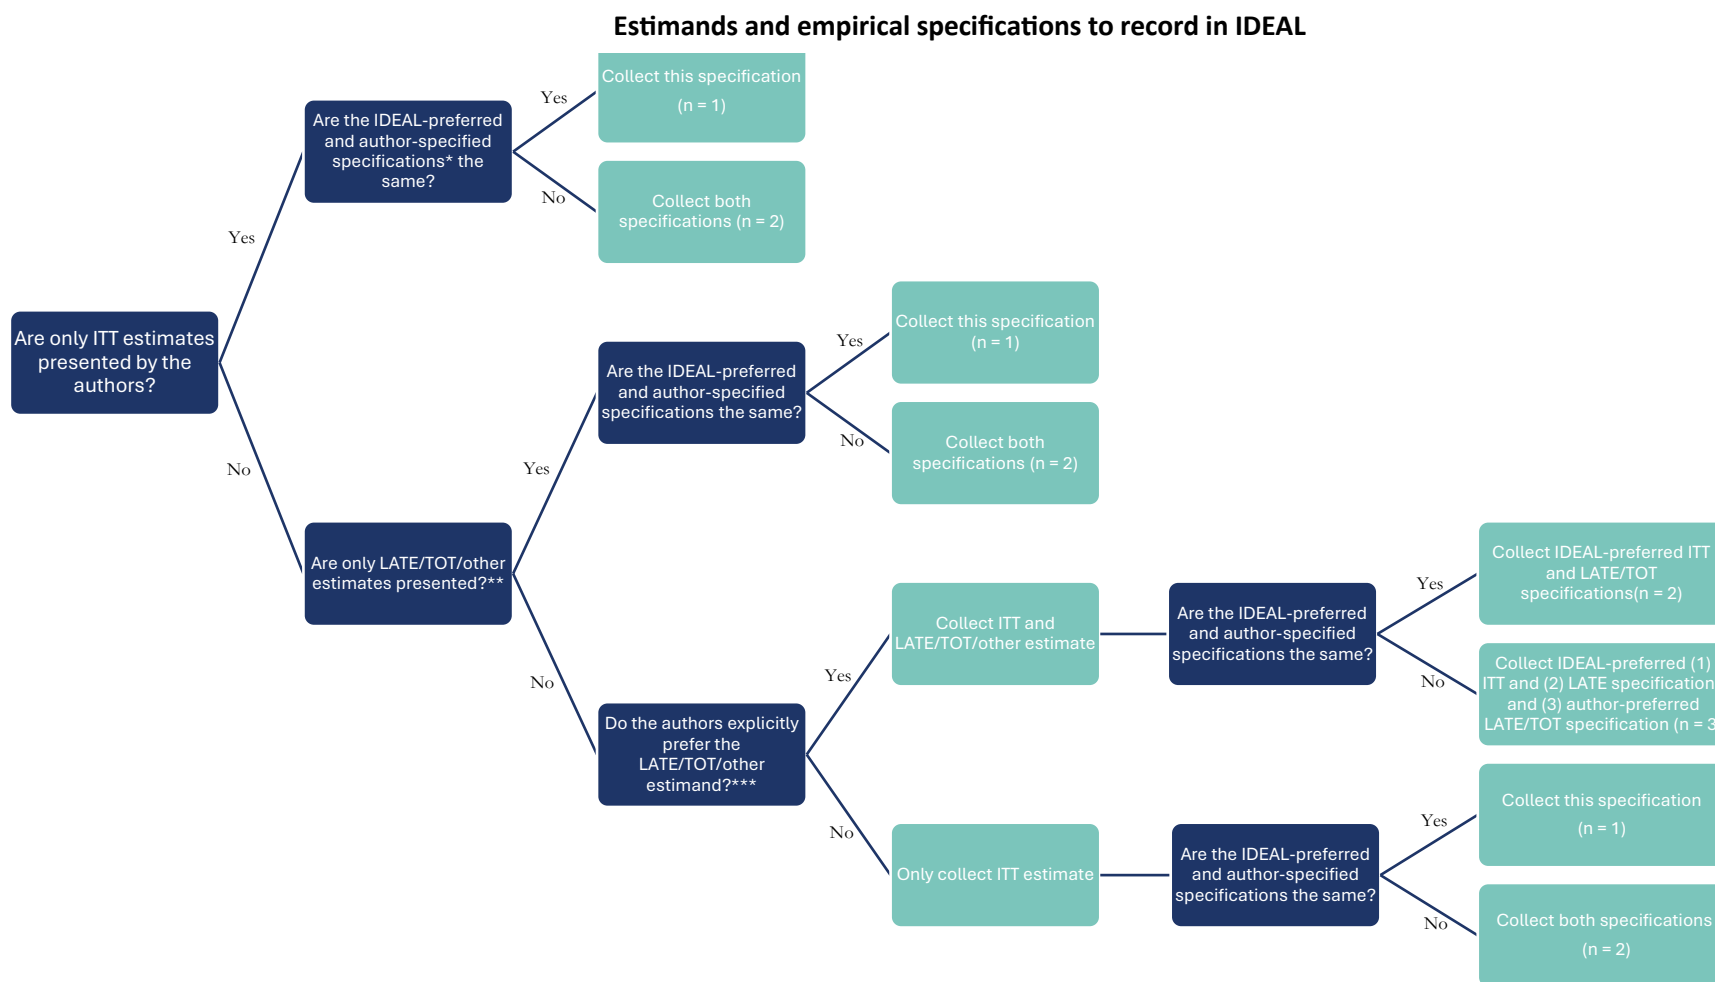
Estimands and empirical specifications to record in IDEAL

Are only ITT estimates presented by the authors?

Yes

Are the IDEAL-preferred and author-specified specifications* the same?

Yes

Collect this specification (n = 1)

No

Collect both specifications (n = 2)

No

Are only LATE/TOT/other estimates presented?**

Yes

Are the IDEAL-preferred and author-specified specifications the same?

Yes

Collect this specification (n = 1)

No

Collect both specifications (n = 2)

No

Do the authors explicitly prefer the LATE/TOT/other estimand?***

Yes

Collect ITT and LATE/TOT/other estimate

Are the IDEAL-preferred and author-specified specifications the same?

Yes

Collect IDEAL-preferred ITT and LATE/TOT specifications(n = 2)

No

Collect IDEAL-preferred (1) ITT and (2) LATE specification and (3) author-preferred LATE/TOT specification (n = 3

No

Only collect ITT estimate

Are the IDEAL-preferred and author-specified specifications the same?

Yes

Collect this specification (n = 1)

No

Collect both specifications (n = 2)